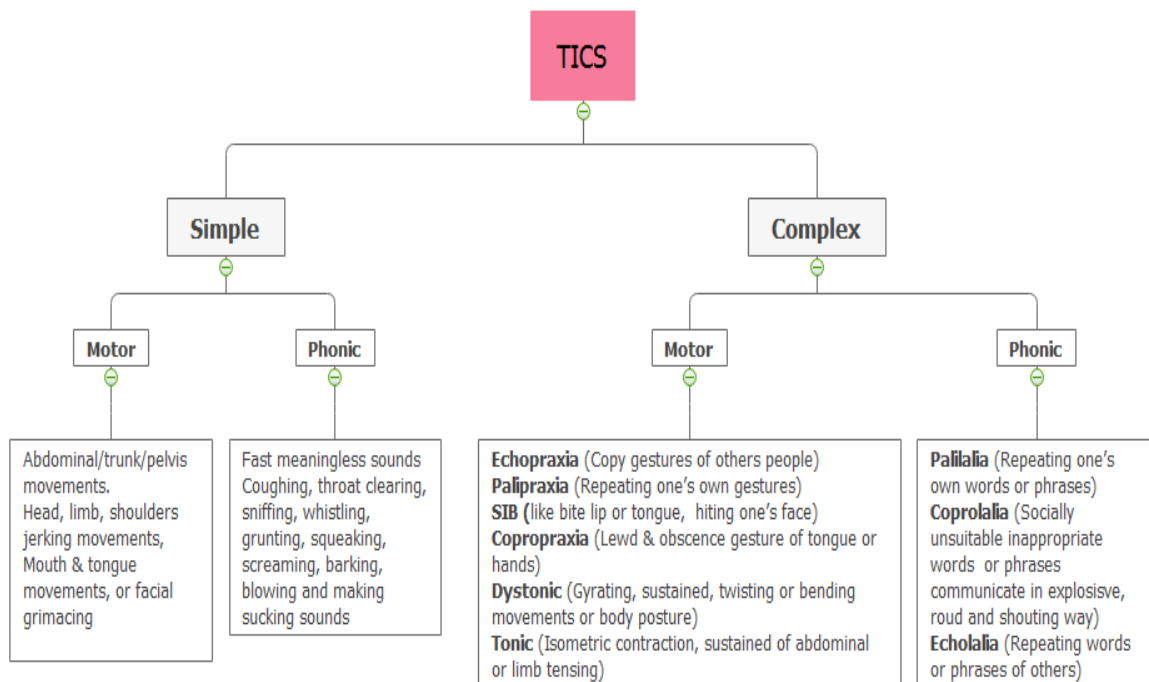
TICS

Simple

Complex

Motor

Phonic

Motor

Phonic

Abdominal/trunk/pelvis movements.
Head, limb, shoulders jerking movements, Mouth & tongue movements, or facial grimacing

Fast meaningless sounds
Coughing, throat clearing, sniffing, whistling, grunting, squeaking, screaming, barking, blowing and making sucking sounds

**Echopraxia** (Copy gestures of others people)
**Palipraxia** (Repeating one's own gestures)
**SIB (**like bite lip or tongue, hiting one's face)
**Copropraxia** (Lewd & obscence gesture of tongue or hands)
**Dystonic** (Gyrating, sustained, twisting or bending movements or body posture)
**Tonic** (Isometric contraction, sustained of abdominal or limb tensing)

**Palilalia** (Repeating one's own words or phrases)
**Coprolalia** (Socially unsuitable inappropriate words or phrases communicate in explosisve, roud and shouting way)
**Echolalia** (Repeating words or phrases of others)